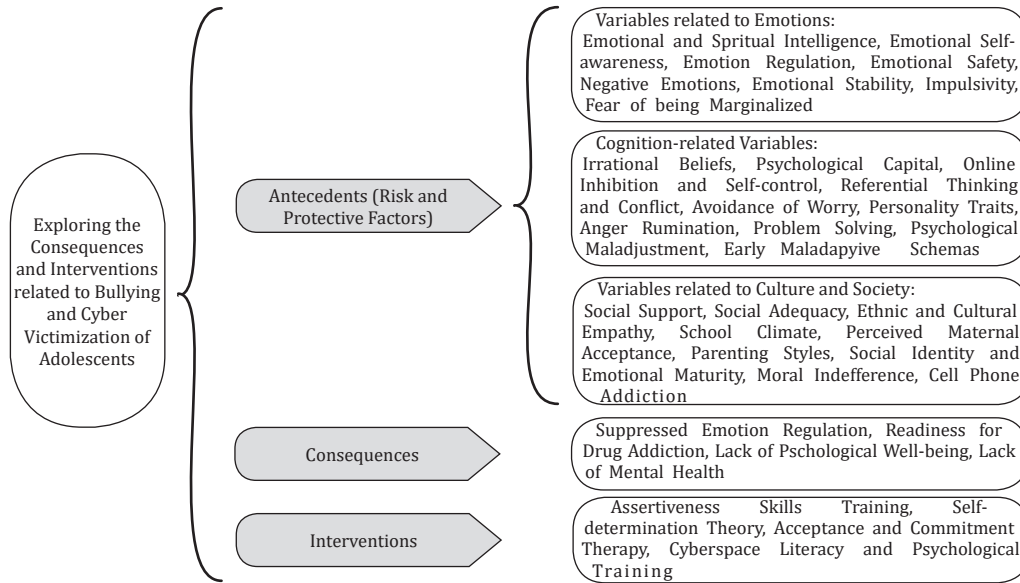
Exploring the Consequences and Interventions related to Bullying and Cyber Victimization of Adolescents

Antecedents (Risk and Protective Factors)

Variables related to Emotions:
Emotional and Spritual Intelligence, Emotional Self-awareness, Emotion Regulation, Emotional Safety, Negative Emotions, Emotional Stability, Impulsivity, Fear of being Marginalized

Cognition-related Variables:
Irrational Beliefs, Psychological Capital, Online Inhibition and Self-control, Referential Thinking and Conflict, Avoidance of Worry, Personality Traits, Anger Rumination, Problem Solving, Psychological Maladjustment, Early Maladapyive Schemas

Variables related to Culture and Society:
Social Support, Social Adequacy, Ethnic and Cultural Empathy, School Climate, Perceived Maternal Acceptance, Parenting Styles, Social Identity and Emotional Maturity, Moral Indefference, Cell Phone Addiction

Consequences

Suppressed Emotion Regulation, Readiness for Drug Addiction, Lack of Pschological Well-being, Lack of Mental Health

Interventions

Assertiveness Skills Training, Self-determination Theory, Acceptance and Commitment Therapy, Cyberspace Literacy and Psychological Training